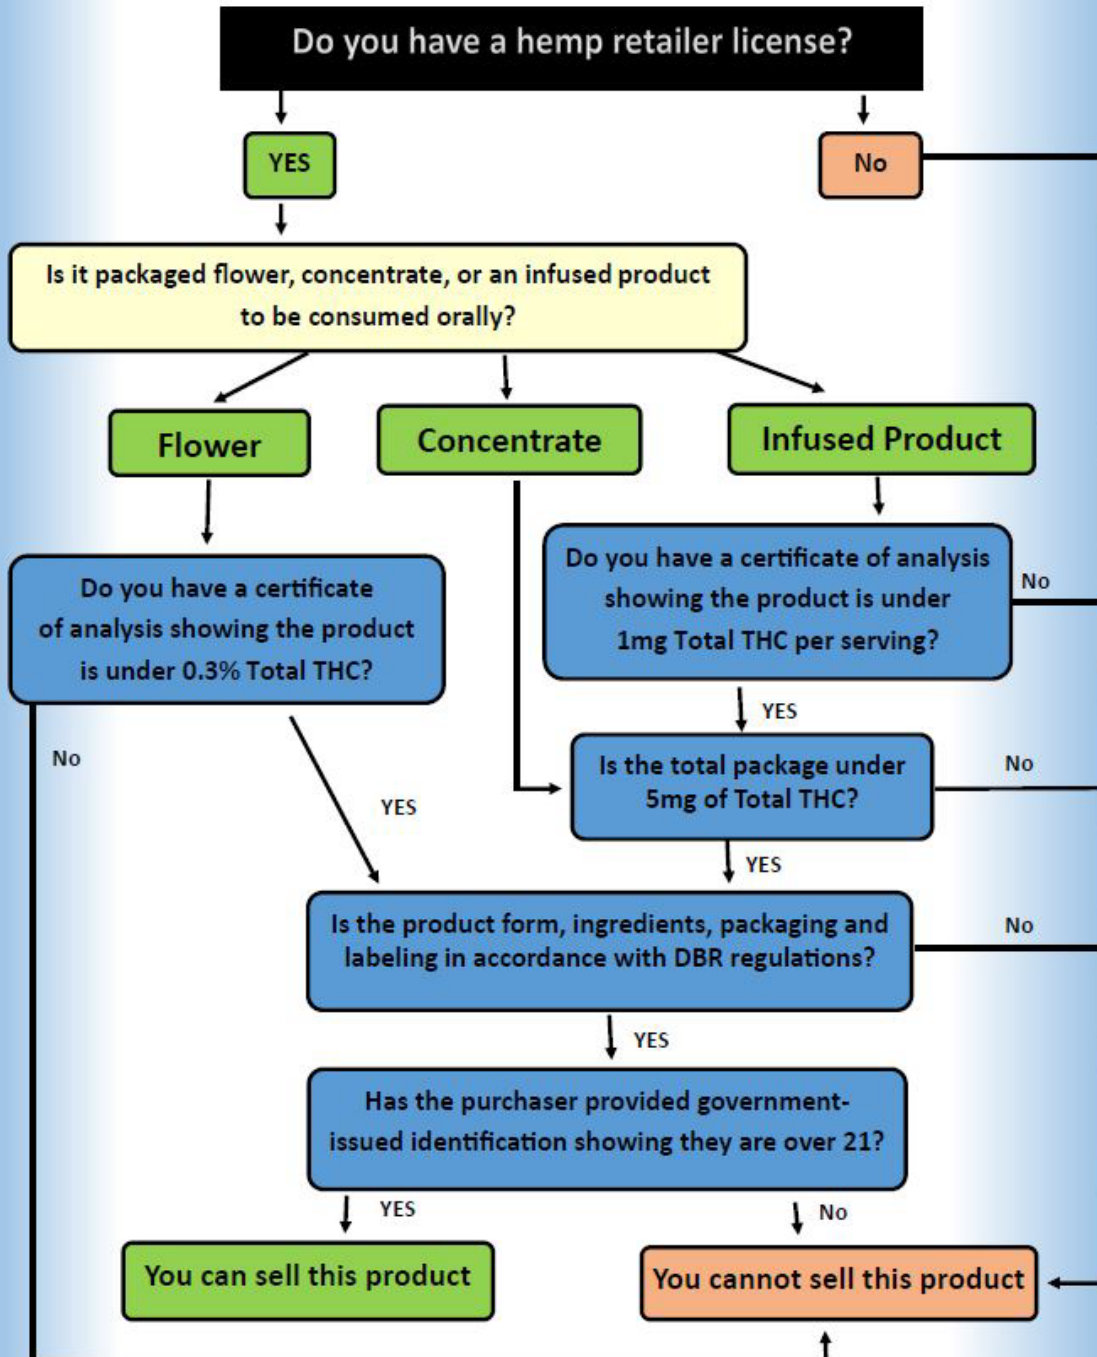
Do you have a hemp retailer license?

YES

No

Is it packaged flower, concentrate, or an infused product to be consumed orally?

Flower

Concentrate

Infused Product

Do you have a certificate of analysis showing the product is under 1mg Total THC per serving?

No

Do you have a certificate of analysis showing the product is under 0.3% Total THC?

YES

No

Is the total package under 5mg of Total THC?

No

YES

YES

Is the product form, ingredients, packaging and labeling in accordance with DBR regulations?

No

YES

Has the purchaser provided government-issued identification showing they are over 21?

YES

No

You can sell this product

You cannot sell this product